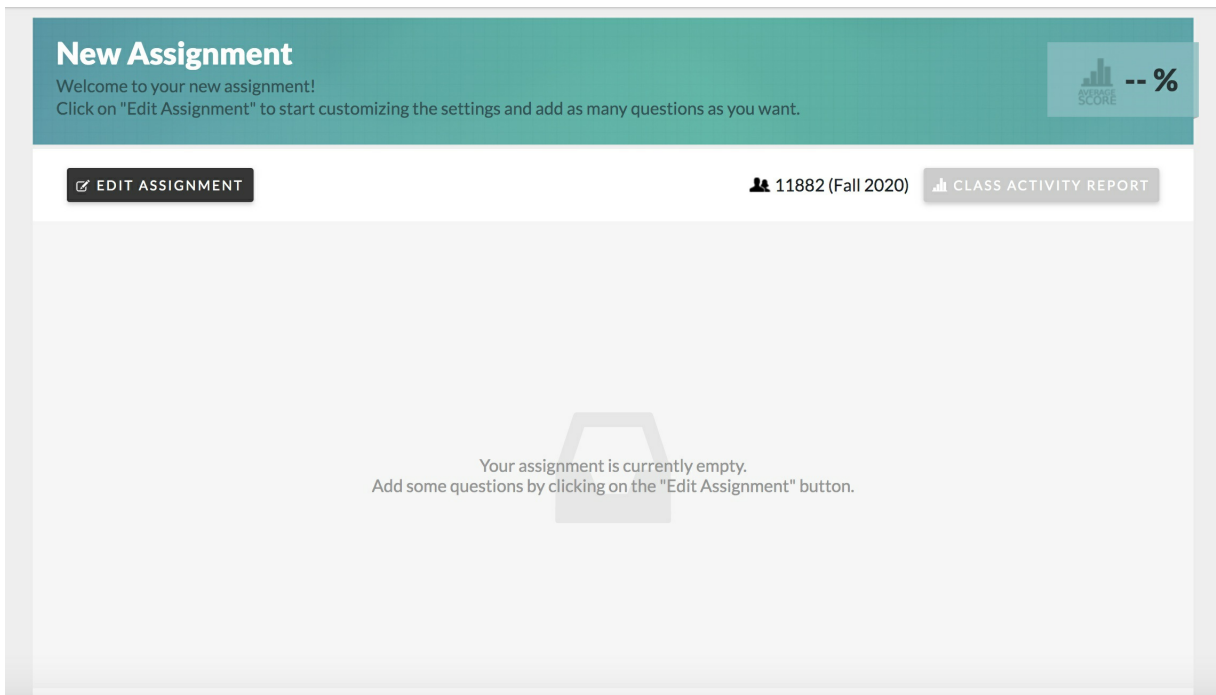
New Assignment
Welcome to your new assignment!
Click on "Edit Assignment" to start customizing the settings and add as many questions as you want.

AVERAGE SCORE -- %

EDIT ASSIGNMENT

11882 (Fall 2020)

CLASS ACTIVITY REPORT

Your assignment is currently empty.
Add some questions by clicking on the "Edit Assignment" button.